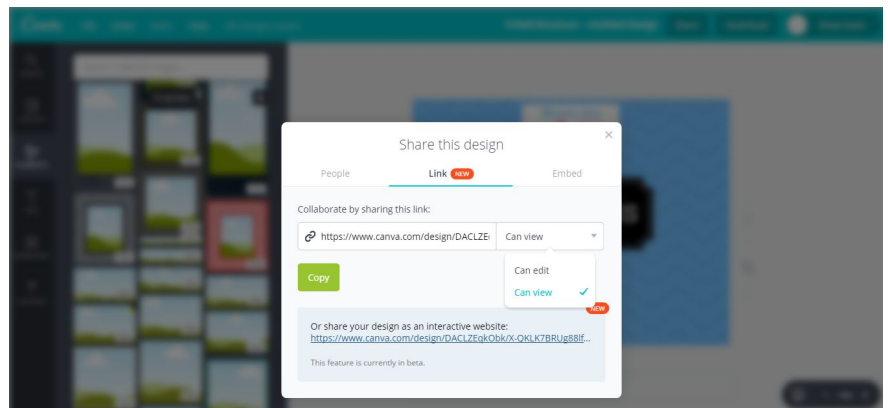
Share this design

×

People

Link NEW

Embed

Collaborate by sharing this link:

https://www.canva.com/design/DACLZE

Can view

Can edit

Can view ✓

Copy

NEW

Or share your design as an interactive website:
https://www.canva.com/design/DACLZEqkObk/X-QKLK7BRUg88lf...

This feature is currently in beta.